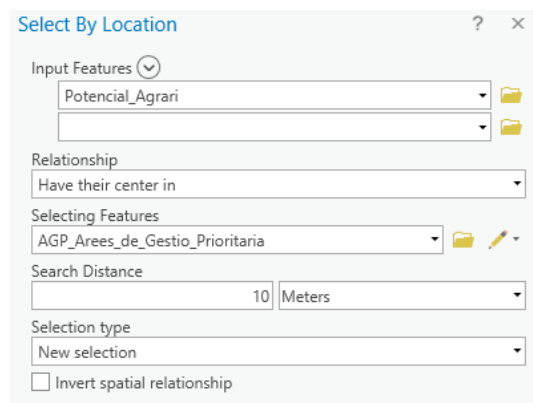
Select By Location

?

×

Input Features

Potencial_Agrari

Relationship

Have their center in

Selecting Features

AGP_Arees_de_Gestio_Prioritaria

Search Distance

10

Meters

Selection type

New selection

Invert spatial relationship